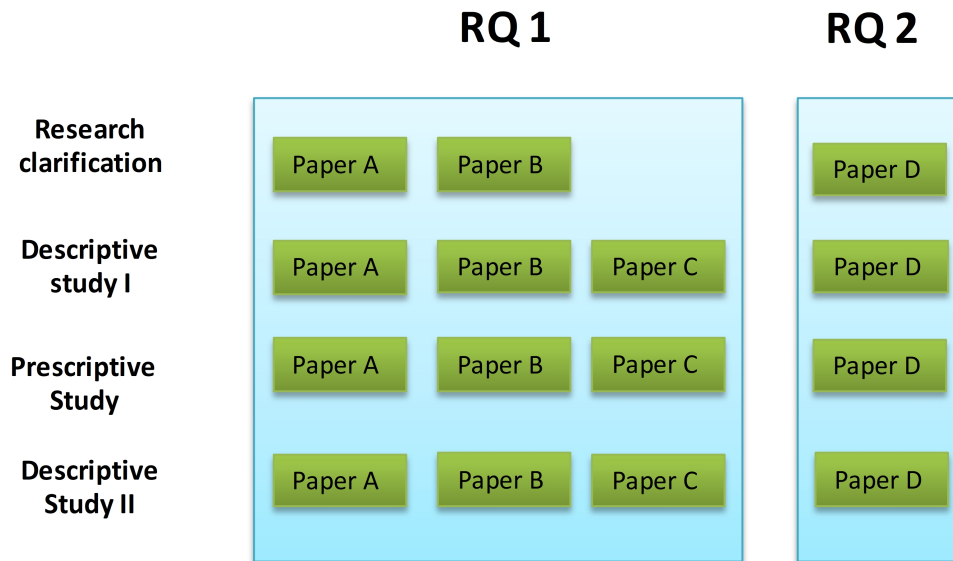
|  | RQ 1 |  |  | RQ 2 |
|---|---|---|---|---|
| Research clarification | Paper A | Paper B |  | Paper D |
| Descriptive study I | Paper A | Paper B | Paper C | Paper D |
| Prescriptive Study | Paper A | Paper B | Paper C | Paper D |
| Descriptive Study II | Paper A | Paper B | Paper C | Paper D |